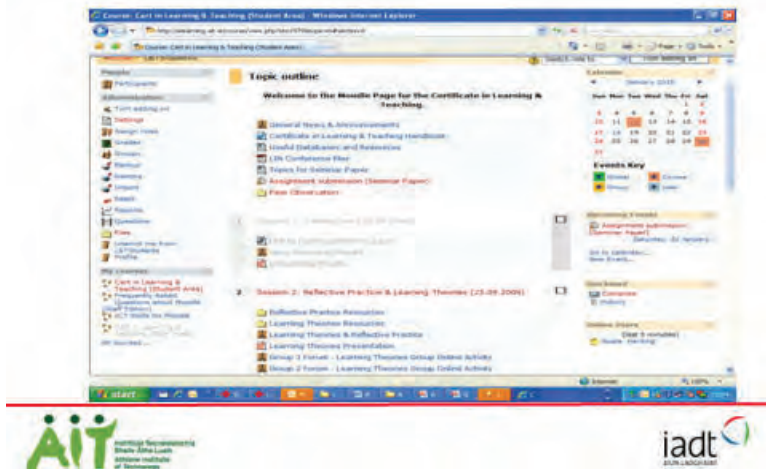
Course: Cert in Learning & Teaching (Student Area) - Windows Internet Explorer

Course: Cert in Learning & Teaching (Student Area)

People
Participants

Administration
Turn editing on
Settings
Assign roles
Grades
Groups
Backup
Restore
Import
Reset
Reports
Questions
Files
Unenrol me from LST Students
Profile

My courses
Cert in Learning & Teaching (Student Area)
Frequently Asked Questions about Moodle (Staff Edition)
ICT Skills for Moodle
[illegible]
All courses...

Topic outline

Welcome to the Moodle Page for the Certificate in Learning & Teaching.

General News & Announcements
Certificate in Learning & Teaching Handbook
Useful Databases and Resources
LIN Conference Flier
Topics for Seminar Paper
Assignment Submission (Seminar Paper)
Peer Observation

1 Session 1: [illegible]
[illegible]
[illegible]
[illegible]

2 Session 2: Reflective Practice & Learning Theories (25.09.2009)
Reflective Practice Resources
Learning Theories Resources
Learning Theories & Reflective Practice
Learning Theories Presentation
Group 1 Forum - Learning Theories Group Online Activity
Group 2 Forum - Learning Theories Group Online Activity

Calendar
January 2010
Sun Mon Tue Wed Thu Fri Sat

Events Key
Global Course
Group User

Upcoming Events
Assignment submission (Seminar Paper)
Saturday, 30 January
Go to calendar...
New Event...

Gradebook
Overview
Reports

Online Users
(last 5 minutes)
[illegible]

Internet 100%

start

AIT
Institiúid Teicneolaíochta Bhaile Átha Luain
Athlone Institute of Technology

iadt